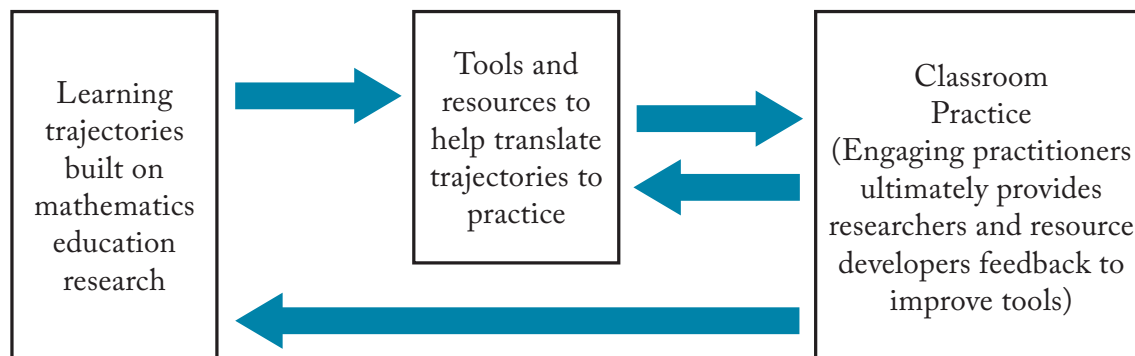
Learning trajectories built on mathematics education research

Tools and resources to help translate trajectories to practice

Classroom Practice (Engaging practitioners ultimately provides researchers and resource developers feedback to improve tools)